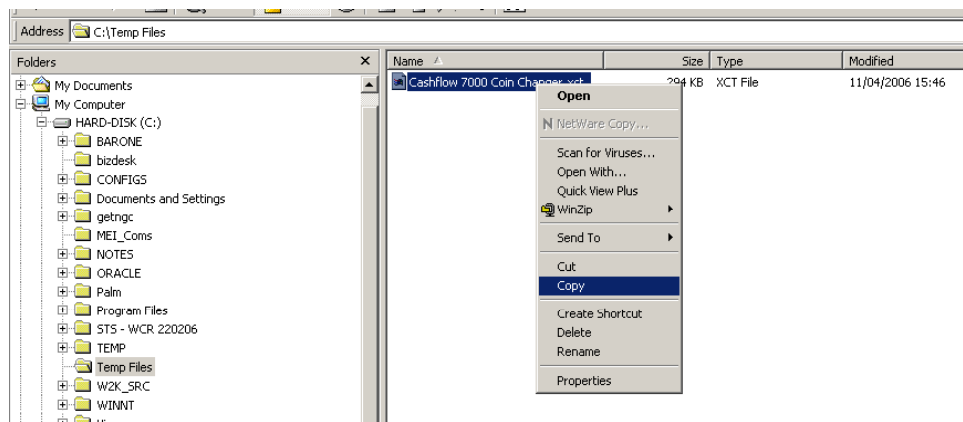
Address C:\Temp Files

Folders ×

My Documents
My Computer
HARD-DISK (C:)
BARONE
bizdesk
CONFIGS
Documents and Settings
getngc
MEI_Coms
NOTES
ORACLE
Palm
Program Files
STS - WCR 220206
TEMP
Temp Files
W2K_SRC
WINNT

| Name | Size | Type | Modified |
|---|---|---|---|
| Cashflow 7000 Coin Changer.xct | 294 KB | XCT File | 11/04/2006 15:46 |

Open
NetWare Copy...
Scan for Viruses...
Open With...
Quick View Plus
WinZip
Send To
Cut
Copy
Create Shortcut
Delete
Rename
Properties